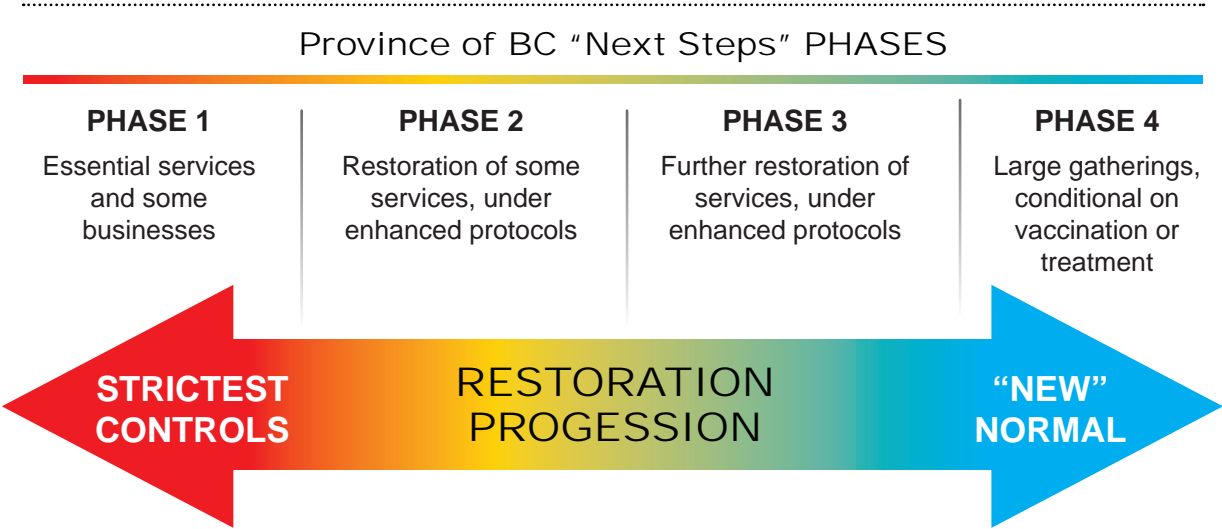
Province of BC “Next Steps” PHASES

PHASE 1
Essential services and some businesses

PHASE 2
Restoration of some services, under enhanced protocols

PHASE 3
Further restoration of services, under enhanced protocols

PHASE 4
Large gatherings, conditional on vaccination or treatment

STRICTEST CONTROLS

RESTORATION PROGESSION

“NEW” NORMAL